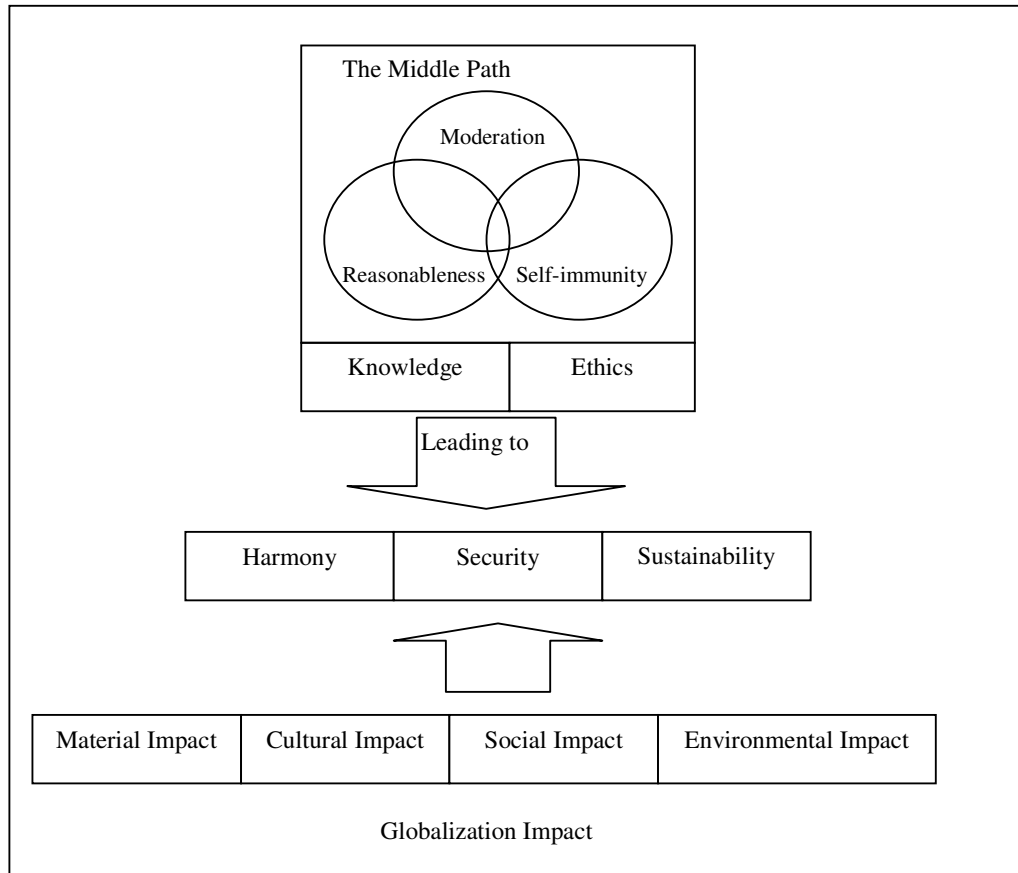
The Middle Path

Moderation

Reasonableness

Self-immunity

| Knowledge | Ethics |
|---|---|

Leading to

| Harmony | Security | Sustainability |
|---|---|---|

| Material Impact | Cultural Impact | Social Impact | Environmental Impact |
|---|---|---|---|

Globalization Impact